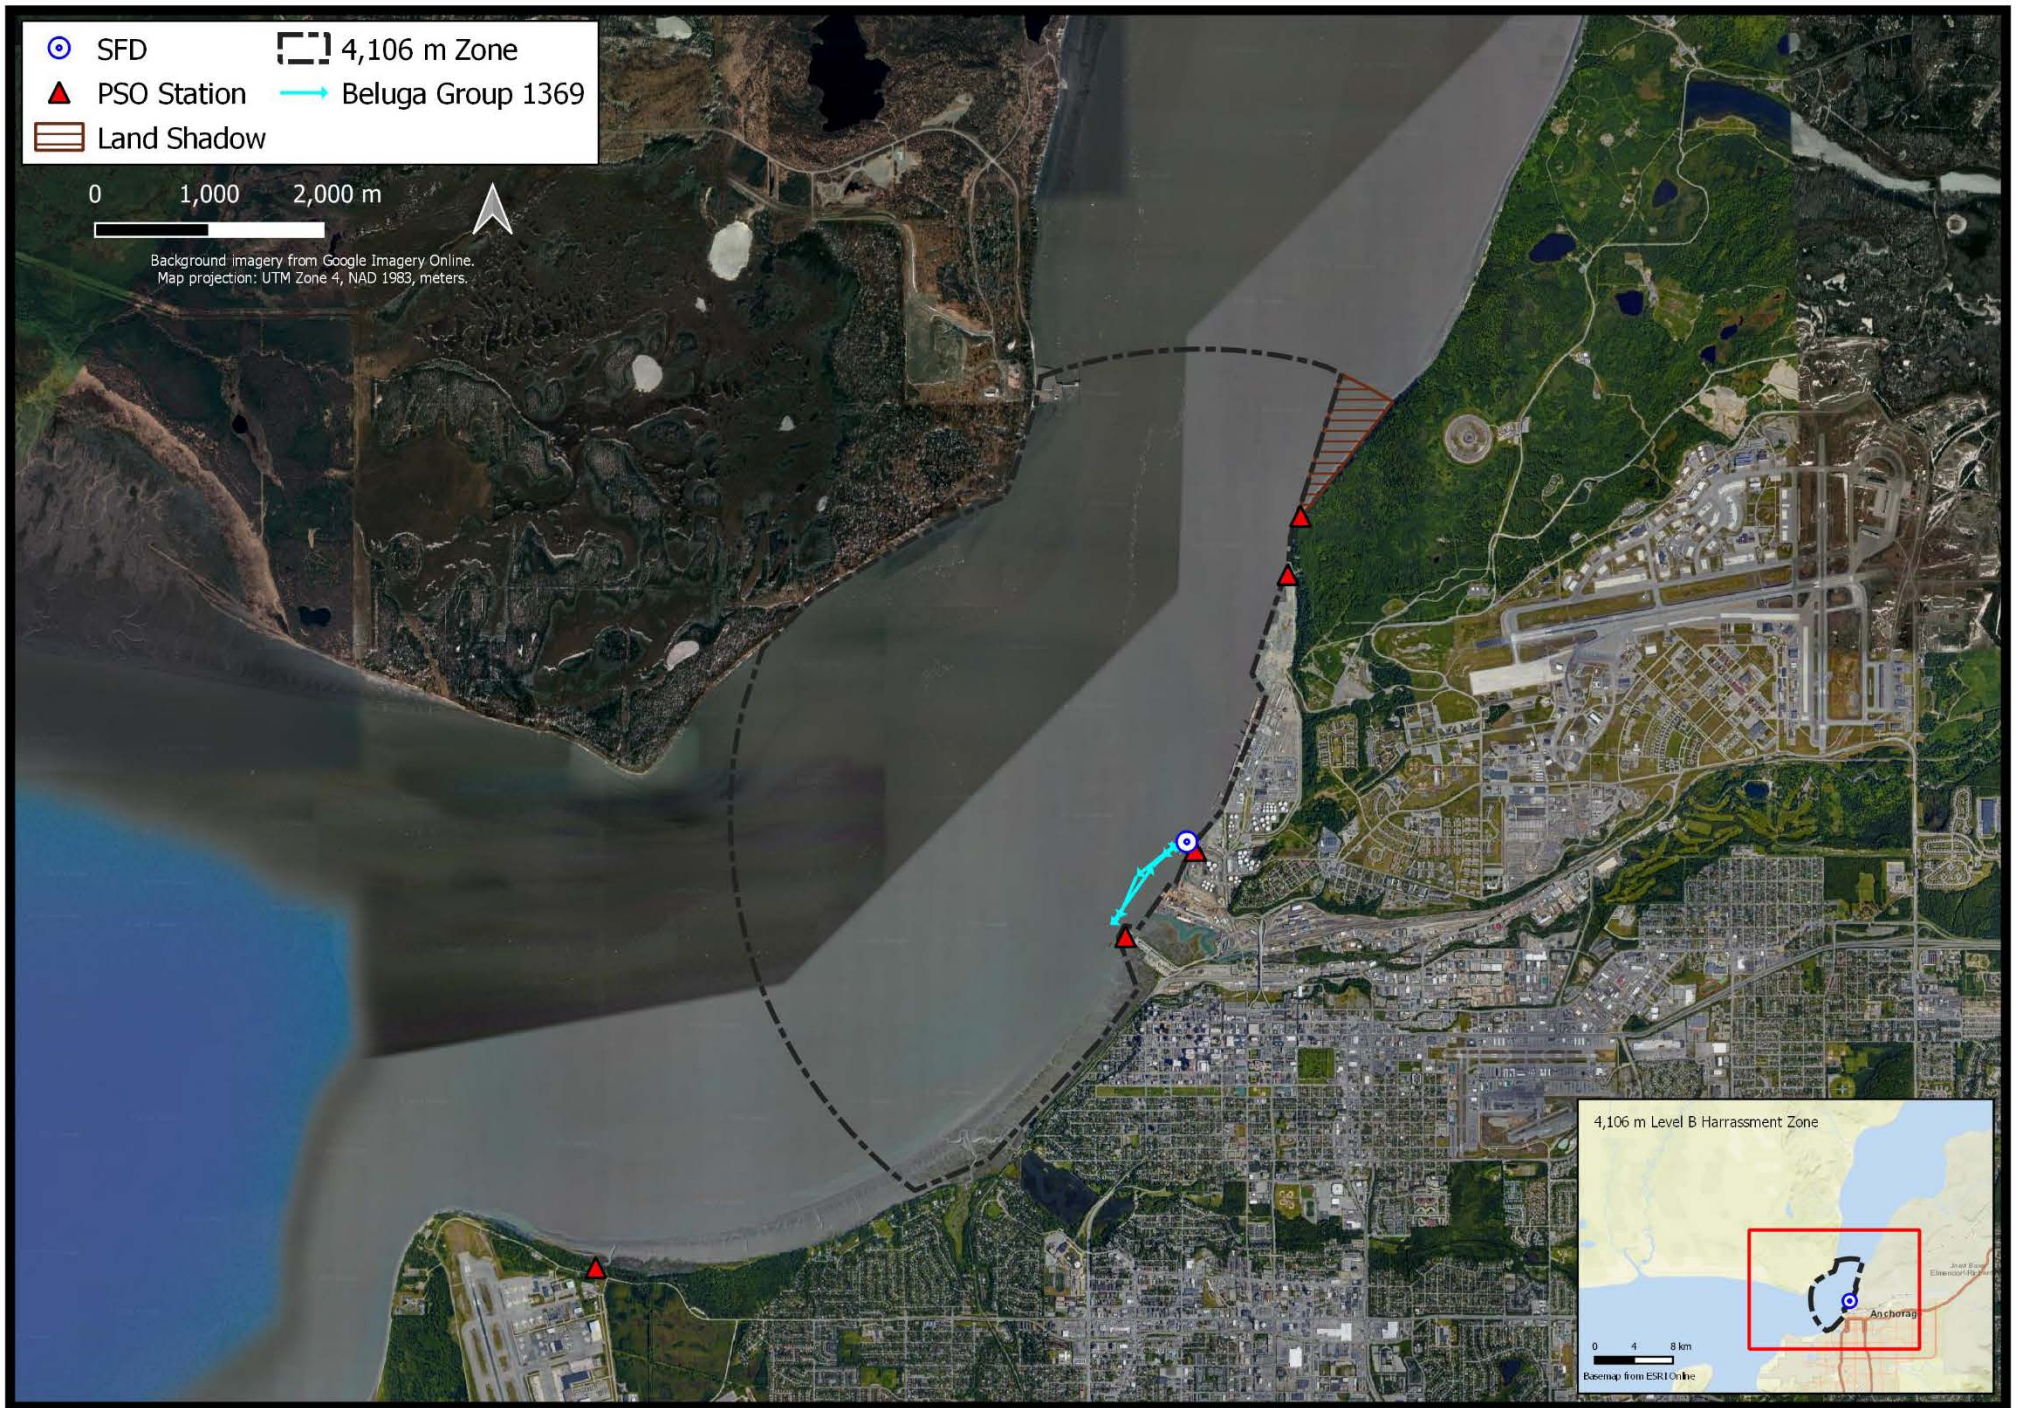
SFD
4,106 m Zone
PSO Station
Beluga Group 1369
Land Shadow

0 1,000 2,000 m

Background imagery from Google Imagery Online.
Map projection: UTM Zone 4, NAD 1983, meters.

4,106 m Level B Harrassment Zone

Joint Base Elmendorf-Richardson
Anchorage

0 4 8 km
Basemap from ESRI Online